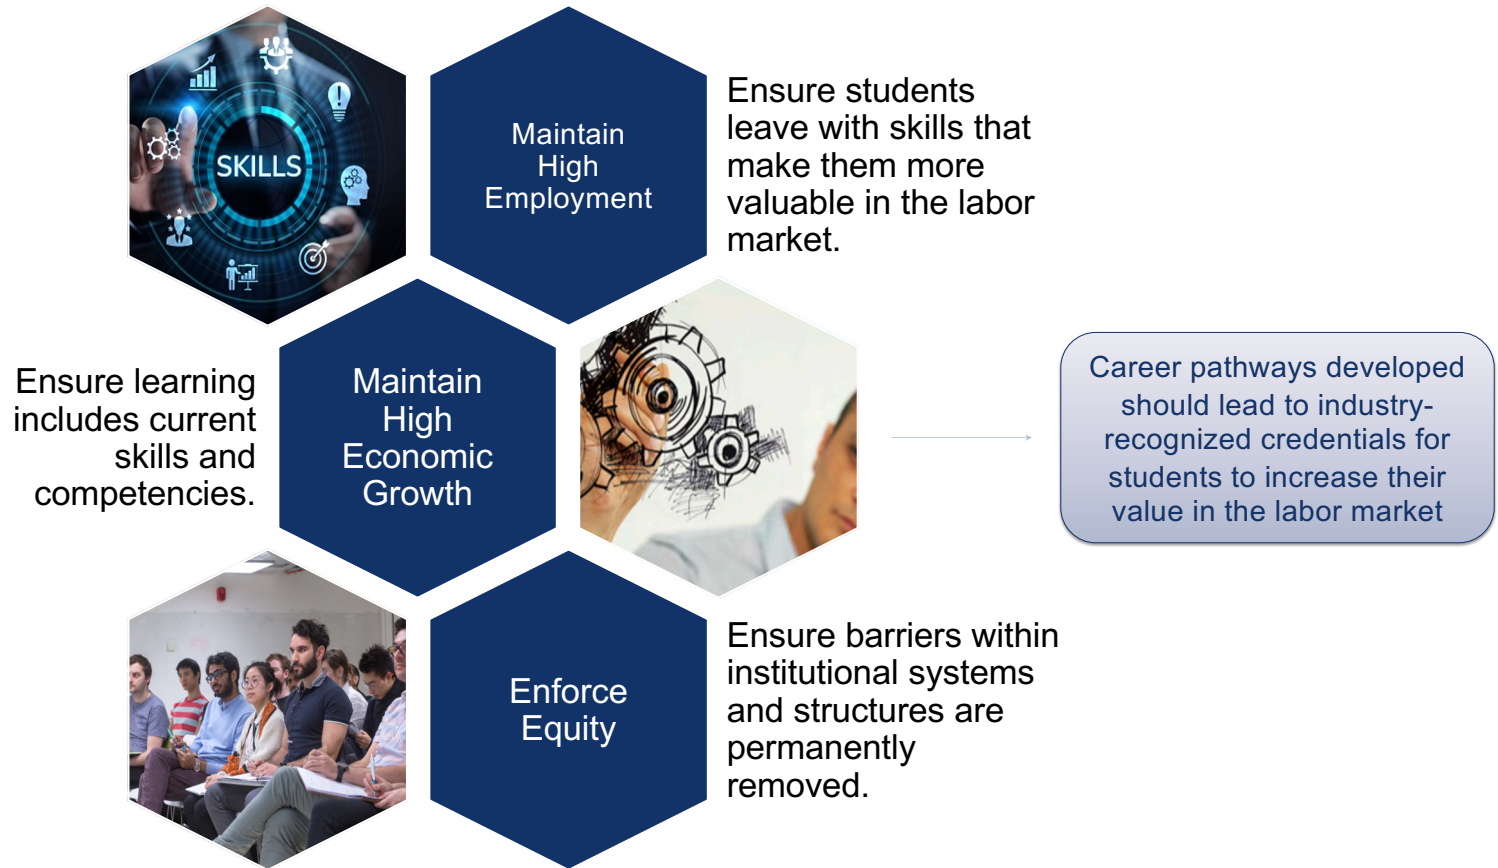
SKILLS

Maintain High Employment

Ensure students leave with skills that make them more valuable in the labor market.

Ensure learning includes current skills and competencies.

Maintain High Economic Growth

Career pathways developed should lead to industry-recognized credentials for students to increase their value in the labor market

Enforce Equity

Ensure barriers within institutional systems and structures are permanently removed.